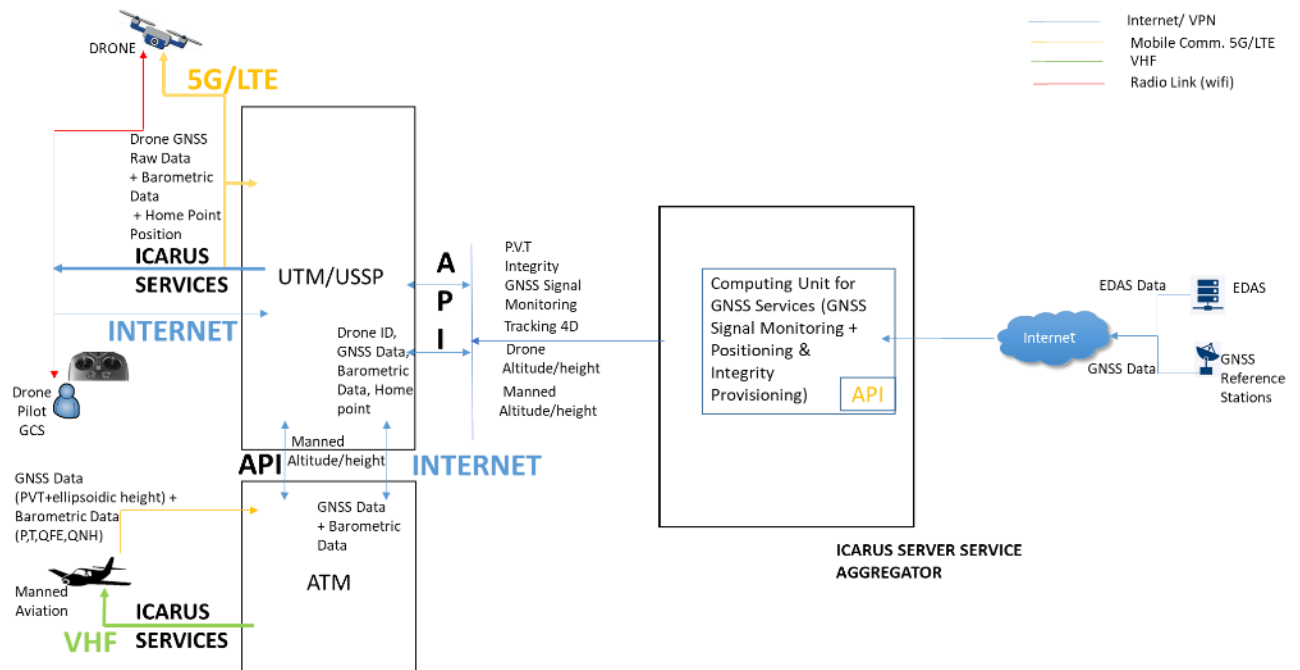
Internet/ VPN
Mobile Comm. 5G/LTE
VHF
Radio Link (wifi)

DRONE

5G/LTE

Drone GNSS Raw Data + Barometric Data + Home Point Position

ICARUS SERVICES

UTM/USSP

INTERNET

A
P
I

P.V.T
Integrity
GNSS Signal Monitoring
Tracking 4D
Drone Altitude/height
Manned Altitude/height

Drone ID, GNSS Data, Barometric Data, Home point

Drone Pilot GCS

Computing Unit for GNSS Services (GNSS Signal Monitoring + Positioning & Integrity Provisioning)

API

EDAS Data
EDAS
Internet
GNSS Data
GNSS Reference Stations

Manned Altitude/height

API

INTERNET

GNSS Data (PVT+ellipsoidic height) + Barometric Data (P,T,QFE,QNH)

GNSS Data + Barometric Data

ATM

ICARUS SERVER SERVICE AGGREGATOR

Manned Aviation

VHF

ICARUS SERVICES